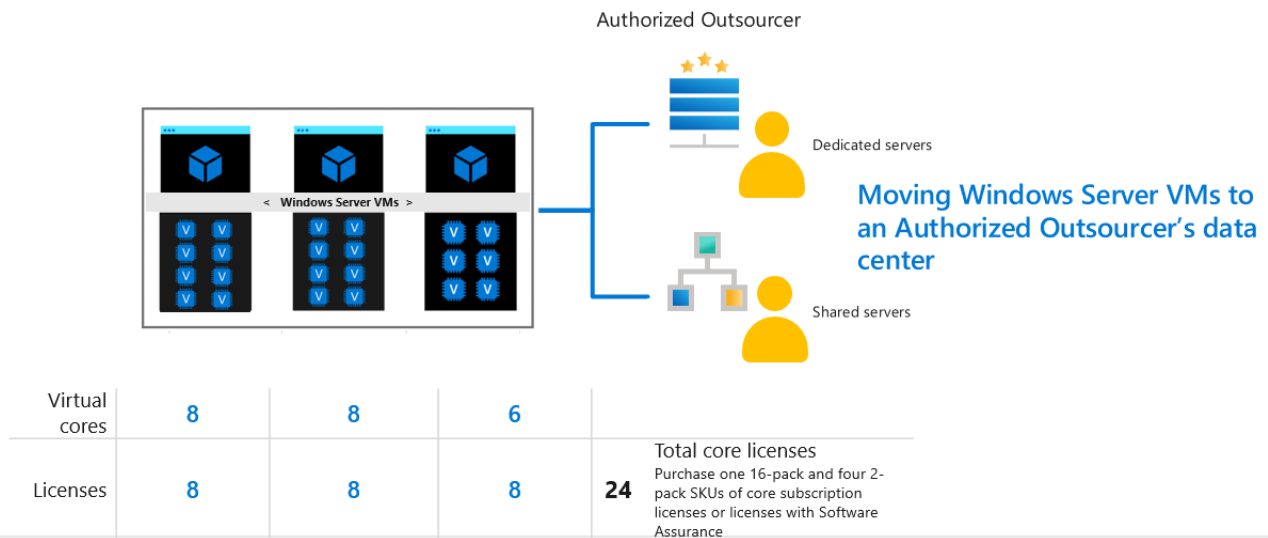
Authorized Outsourcer

< Windows Server VMs >

V V V V V V V V

V V V V V V V V

V V V V V V

Dedicated servers

Moving Windows Server VMs to an Authorized Outsourcer's data center

Shared servers

| Virtual cores | 8 | 8 | 6 | |
|---|---|---|---|---|
| Licenses | 8 | 8 | 8 | 24 Total core licenses Purchase one 16-pack and four 2-pack SKUs of core subscription licenses or licenses with Software Assurance |